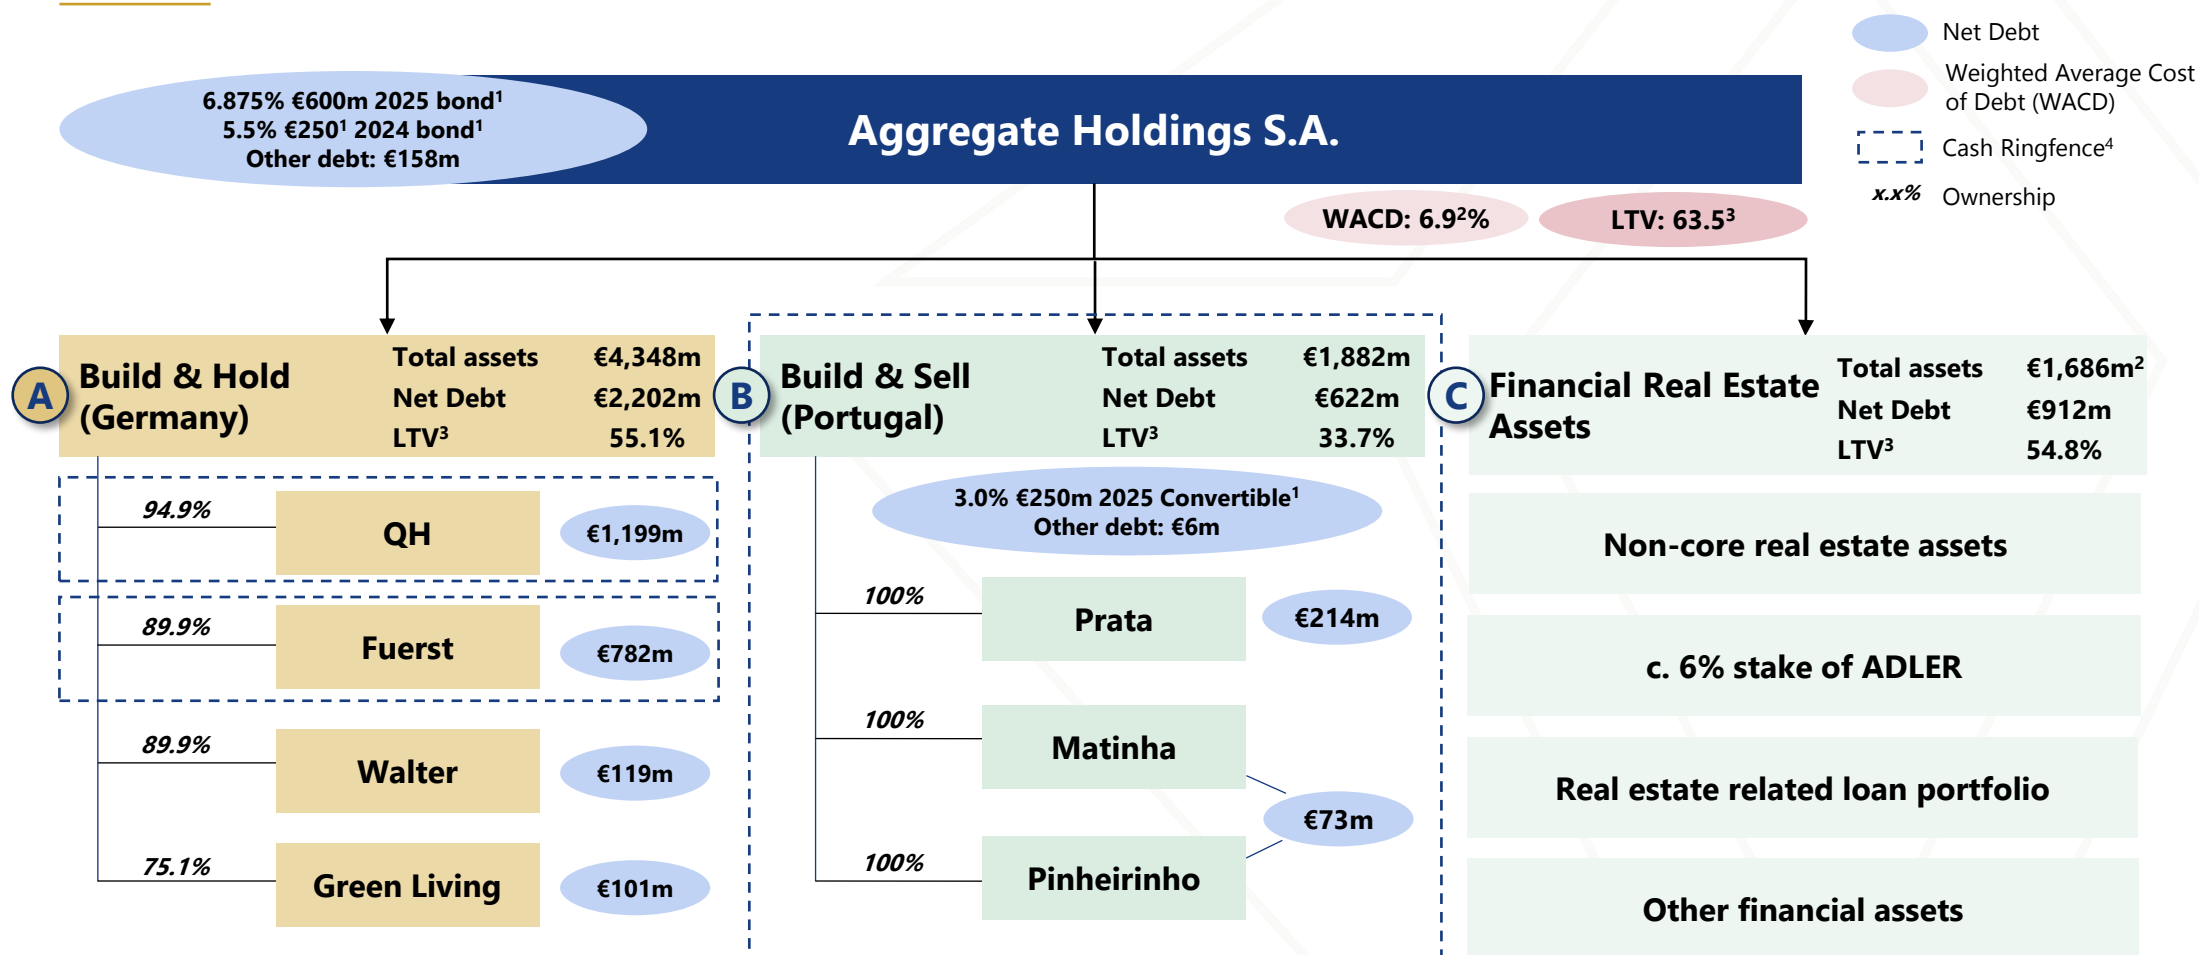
Net Debt

Weighted Average Cost of Debt (WACD)

Cash Ringfence$^4$

x.x% Ownership

6.875% €600m 2025 bond$^1$
5.5% €250$^1$ 2024 bond$^1$
Other debt: €158m

Aggregate Holdings S.A.

WACD: 6.9$^2$%

LTV: 63.5$^3$

A Build & Hold (Germany)

| Total assets | €4,348m |
|---|---|
| Net Debt | €2,202m |
| LTV$^3$ | 55.1% |

94.9% QH €1,199m

89.9% Fuerst €782m

89.9% Walter €119m

75.1% Green Living €101m

B Build & Sell (Portugal)

| Total assets | €1,882m |
|---|---|
| Net Debt | €622m |
| LTV$^3$ | 33.7% |

3.0% €250m 2025 Convertible$^1$
Other debt: €6m

100% Prata €214m

100% Matinha

100% Pinheirinho

€73m

C Financial Real Estate Assets

| Total assets | €1,686m$^2$ |
|---|---|
| Net Debt | €912m |
| LTV$^3$ | 54.8% |

Non-core real estate assets

c. 6% stake of ADLER

Real estate related loan portfolio

Other financial assets